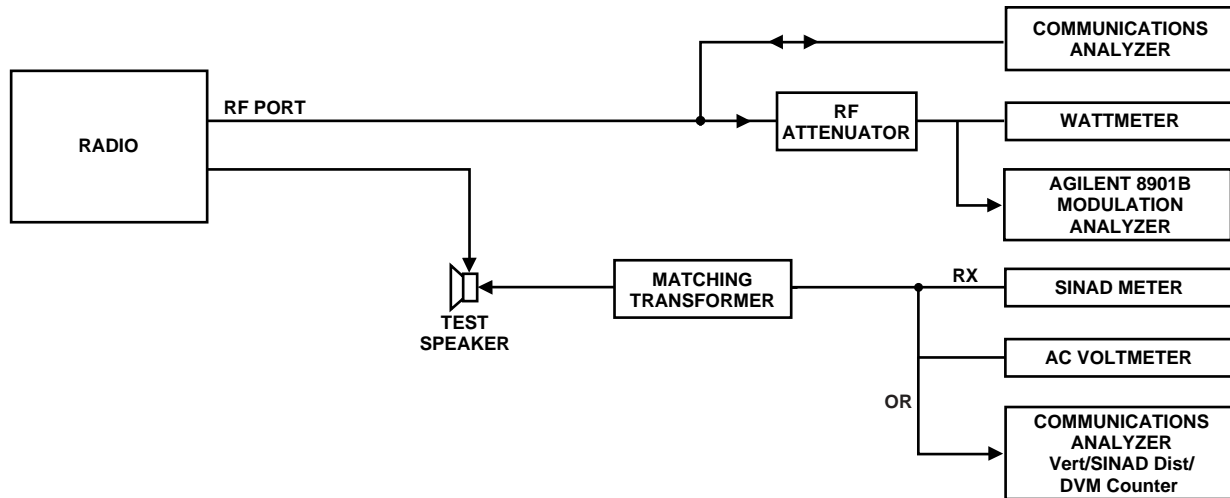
COMMUNICATIONS ANALYZER

RADIO

RF PORT

RF ATTENUATOR

WATTMETER

AGILENT 8901B MODULATION ANALYZER

MATCHING TRANSFORMER

RX

SINAD METER

TEST SPEAKER

AC VOLTMETER

OR

COMMUNICATIONS ANALYZER Vert/SINAD Dist/ DVM Counter